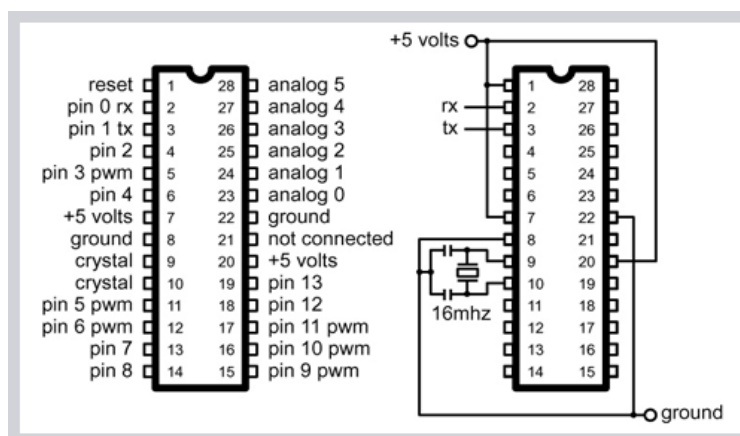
| | | | |
|---|---|---|---|
| reset | 1 | 28 | analog 5 |
| pin 0 rx | 2 | 27 | analog 4 |
| pin 1 tx | 3 | 26 | analog 3 |
| pin 2 | 4 | 25 | analog 2 |
| pin 3 pwm | 5 | 24 | analog 1 |
| pin 4 | 6 | 23 | analog 0 |
| +5 volts | 7 | 22 | ground |
| ground | 8 | 21 | not connected |
| crystal | 9 | 20 | +5 volts |
| crystal | 10 | 19 | pin 13 |
| pin 5 pwm | 11 | 18 | pin 12 |
| pin 6 pwm | 12 | 17 | pin 11 pwm |
| pin 7 | 13 | 16 | pin 10 pwm |
| pin 8 | 14 | 15 | pin 9 pwm |

+5 volts

rx
tx

1 28
2 27
3 26
4 25
5 24
6 23
7 22
8 21
9 20
10 19
11 18
12 17
13 16
14 15

16mhz

ground